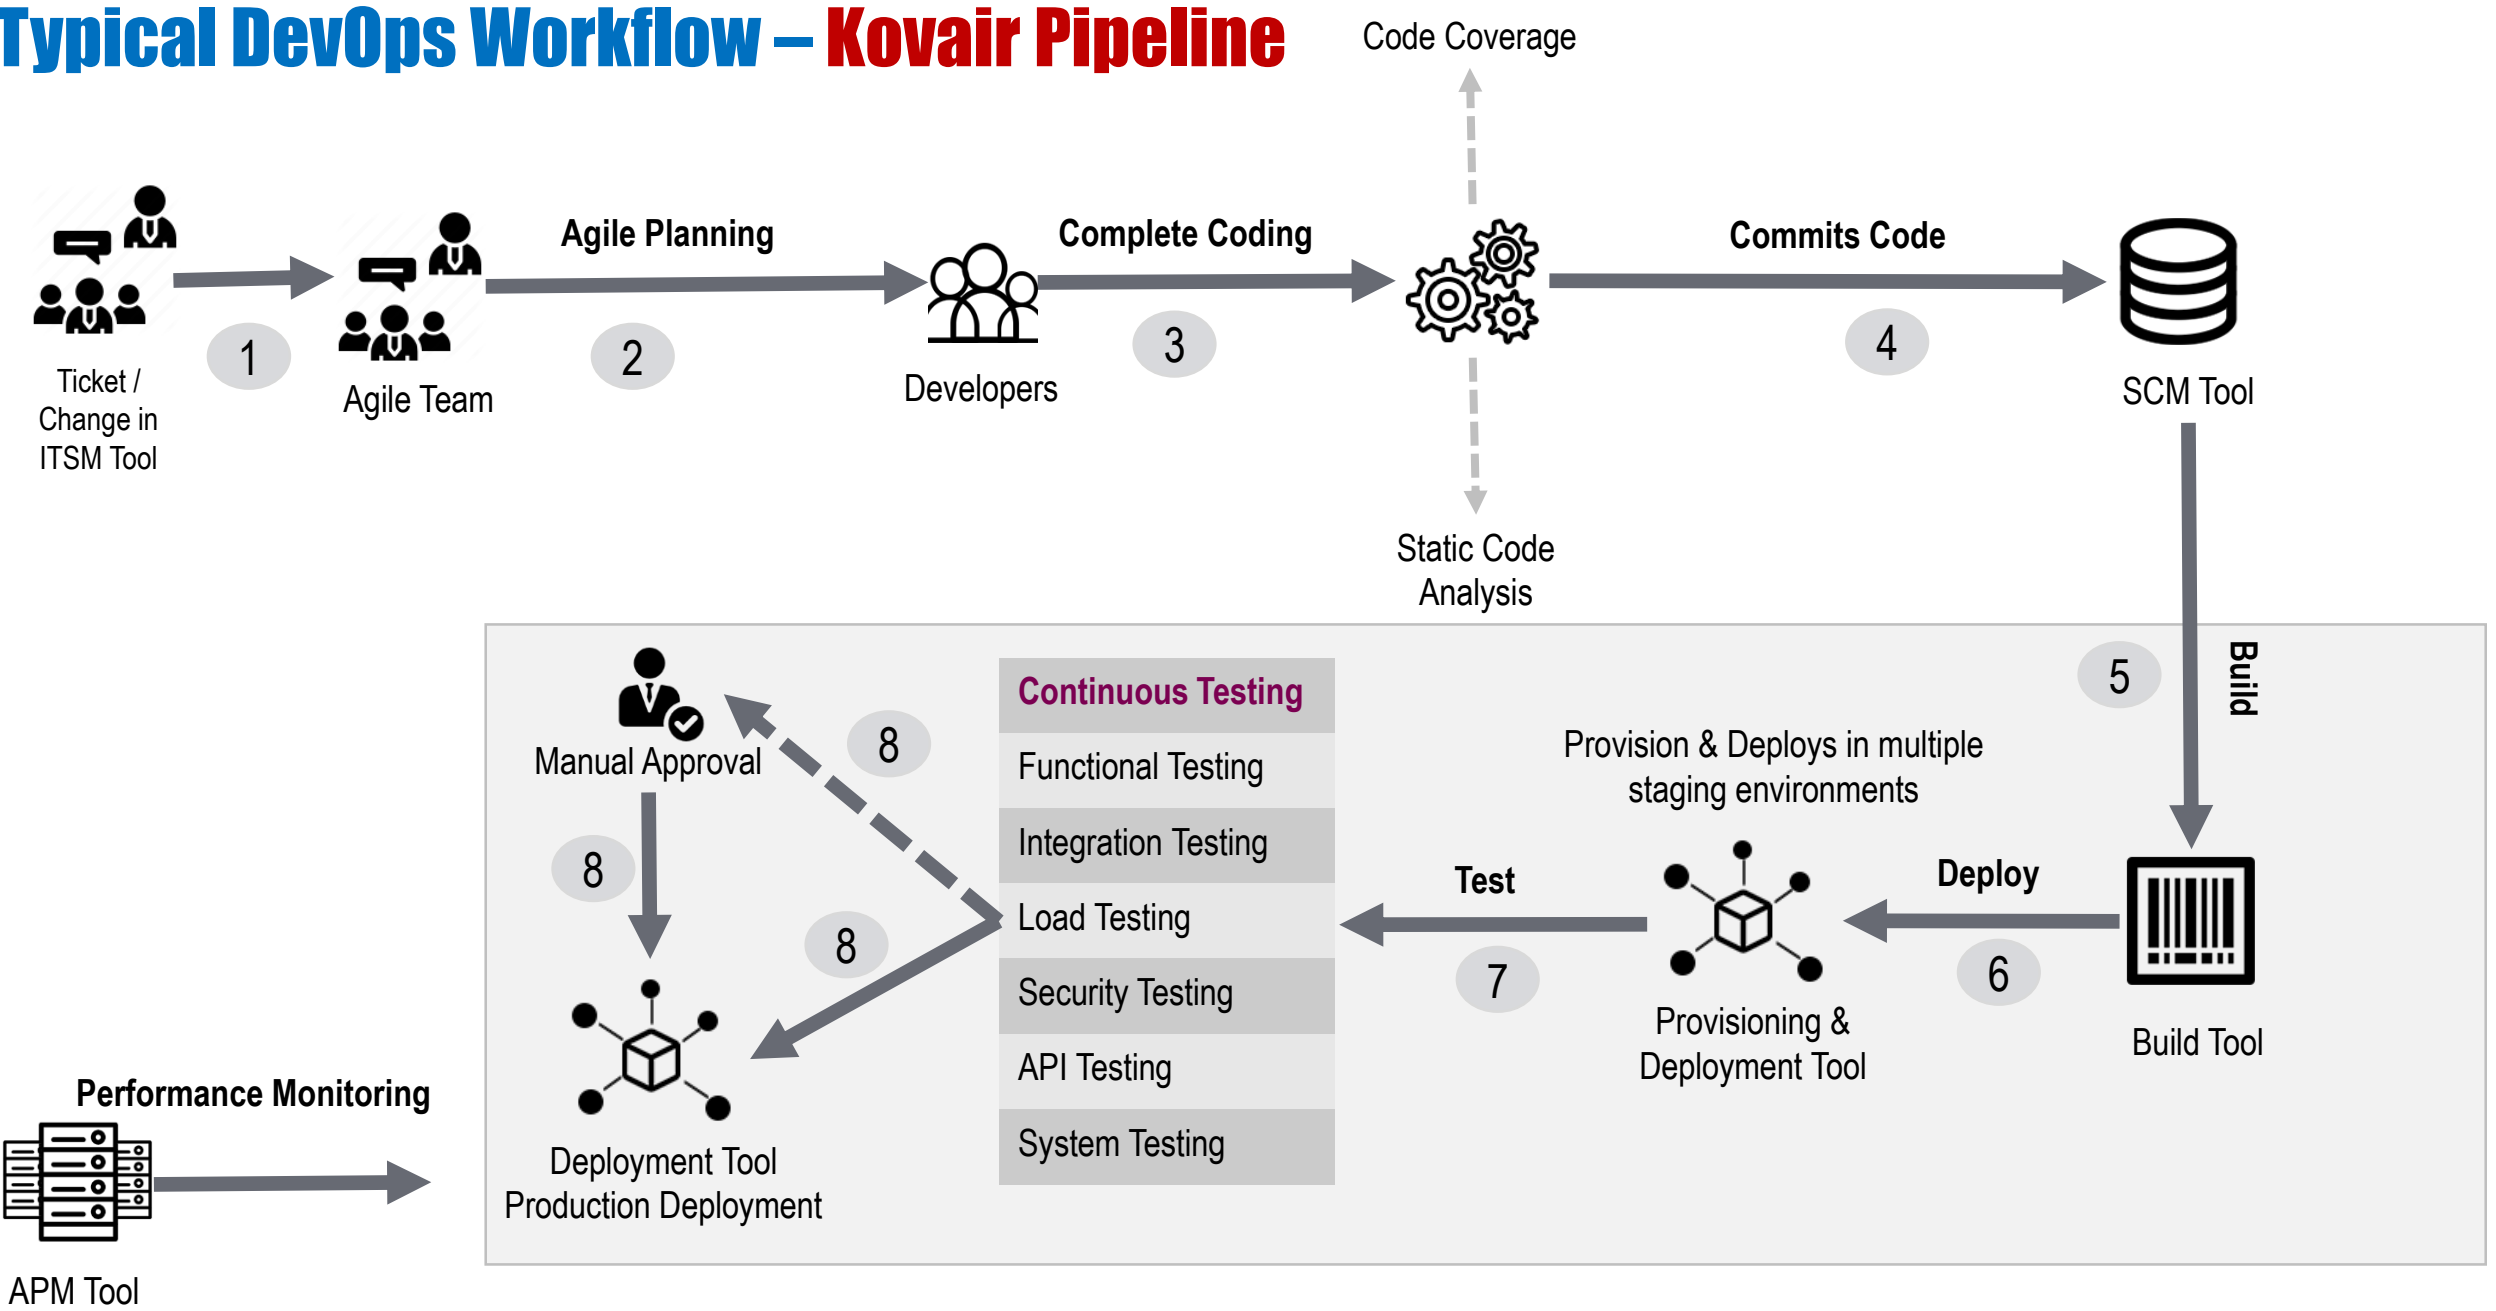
Typical DevOps Workflow – Kovair Pipeline

Code Coverage

Agile Planning

Complete Coding

Commits Code

Ticket / Change in ITSM Tool

1

Agile Team

2

Developers

3

4

SCM Tool

Static Code Analysis

5

Build

Continuous Testing
Functional Testing
Integration Testing
Load Testing
Security Testing
API Testing
System Testing

Manual Approval

8

8

8

Provision & Deploys in multiple staging environments

Test

Deploy

7

6

Provisioning & Deployment Tool

Build Tool

Performance Monitoring

Deployment Tool Production Deployment

APM Tool